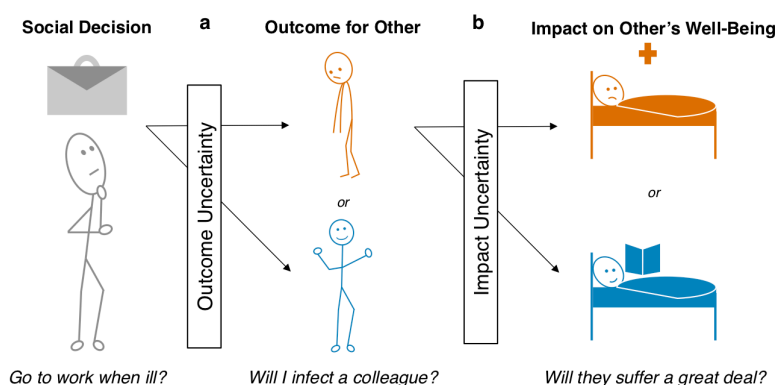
Social Decision

a

Outcome for Other

b

Impact on Other's Well-Being

Outcome Uncertainty

or

Impact Uncertainty

or

Go to work when ill?

Will I infect a colleague?

Will they suffer a great deal?